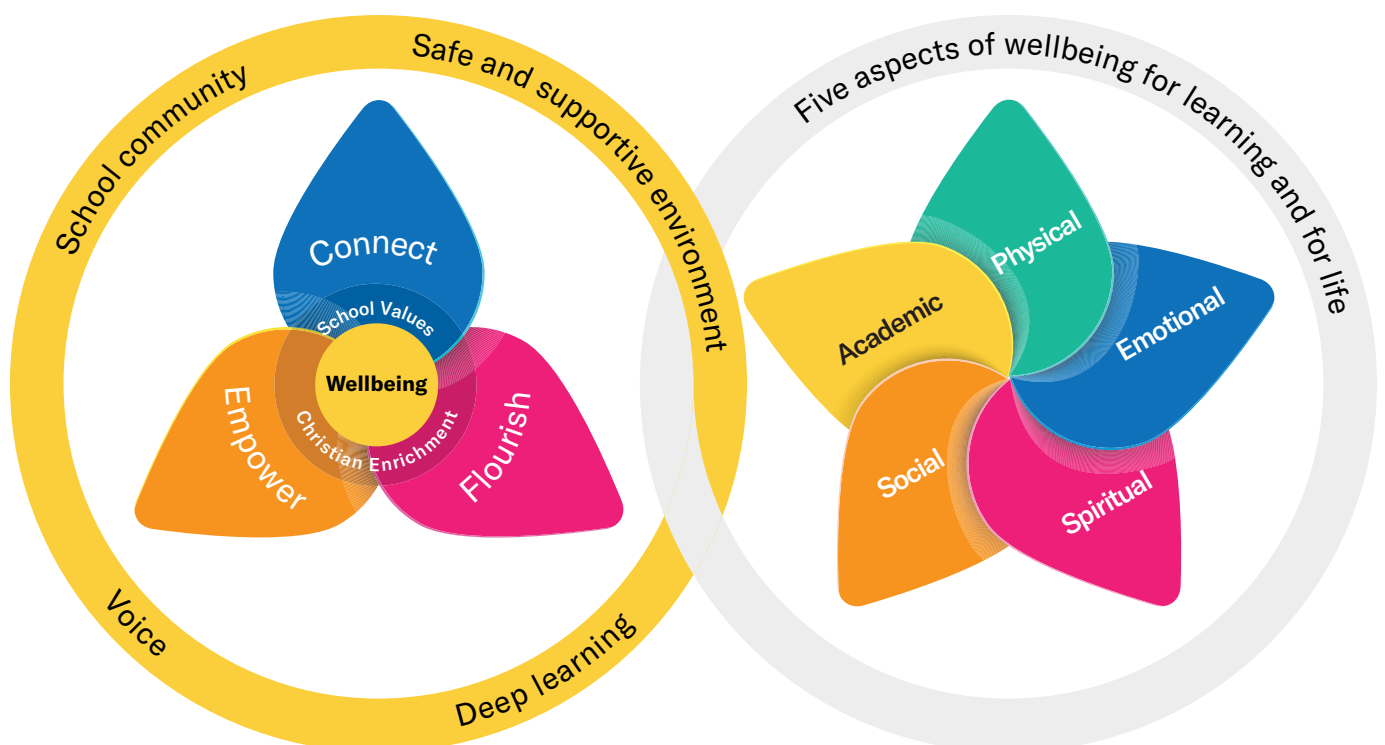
School community
Safe and supportive environment
Connect
School Values
Wellbeing
Empower
Christian Enrichment
Flourish
Voice
Deep learning

Five aspects of wellbeing for learning and for life
Physical
Academic
Emotional
Social
Spiritual